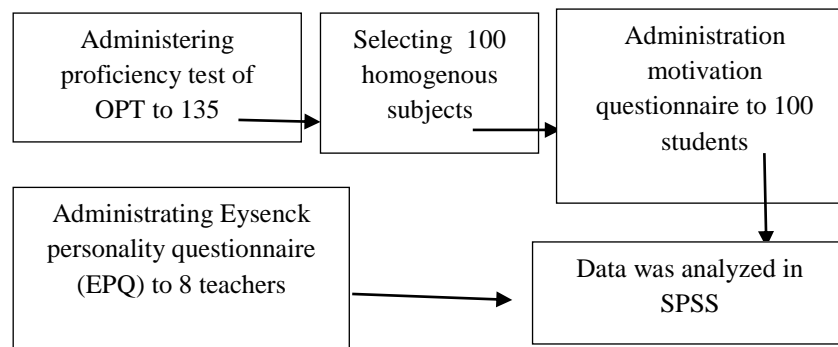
Administering proficiency test of OPT to 135

Selecting 100 homogenous subjects

Administration motivation questionnaire to 100 students

Administrating Eysenck personality questionnaire (EPQ) to 8 teachers

Data was analyzed in SPSS